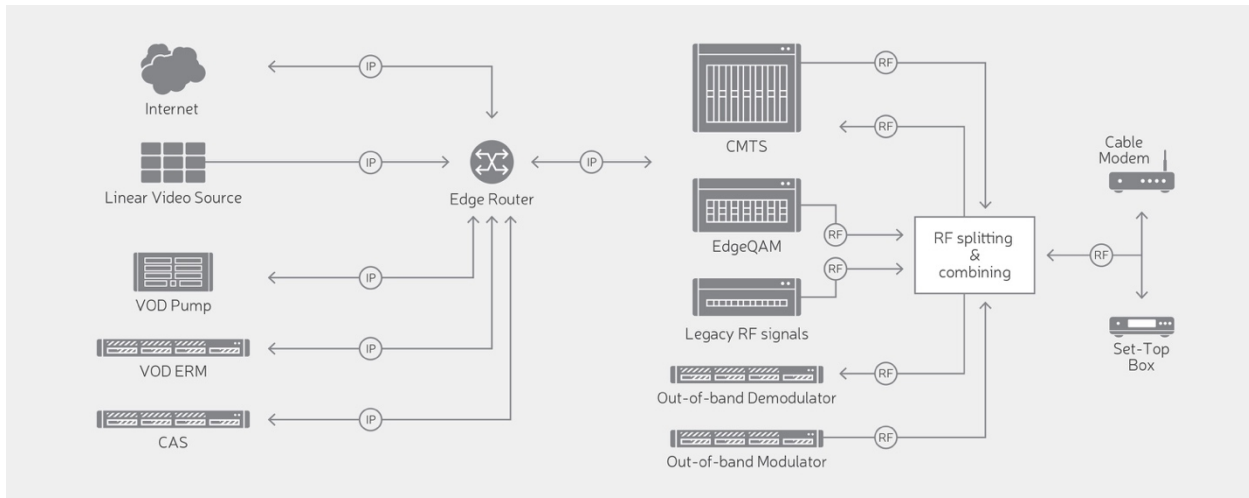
IP

Internet

IP

Linear Video Source

Edge Router

IP

IP

VOD Pump

IP

VOD ERM

IP

CAS

CMTS

RF

RF

EdgeQAM

RF

RF

Legacy RF signals

RF splitting & combining

RF

Cable Modem

Set-Top Box

RF

Out-of-band Demodulator

RF

Out-of-band Modulator